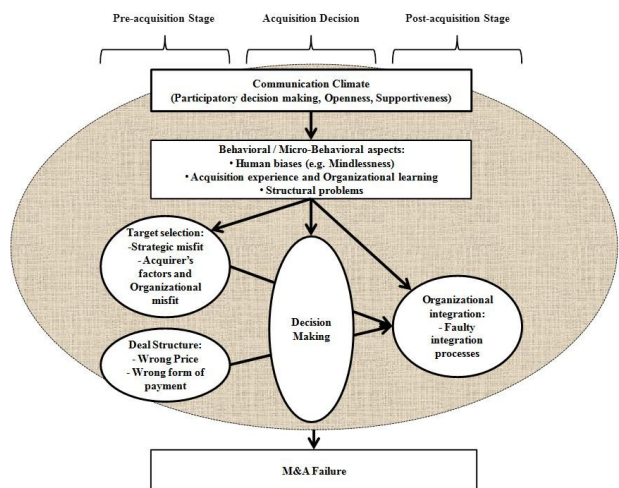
Pre-acquisition Stage

Acquisition Decision

Post-acquisition Stage

Communication Climate
(Participatory decision making, Openness, Supportiveness)

Behavioral / Micro-Behavioral aspects:
• Human biases (e.g. Mindlessness)
• Acquisition experience and Organizational learning
• Structural problems

Target selection:
-Strategic misfit
- Acquirer's factors and Organizational misfit

Decision Making

Organizational integration:
- Faulty integration processes

Deal Structure:
- Wrong Price
- Wrong form of payment

M&A Failure